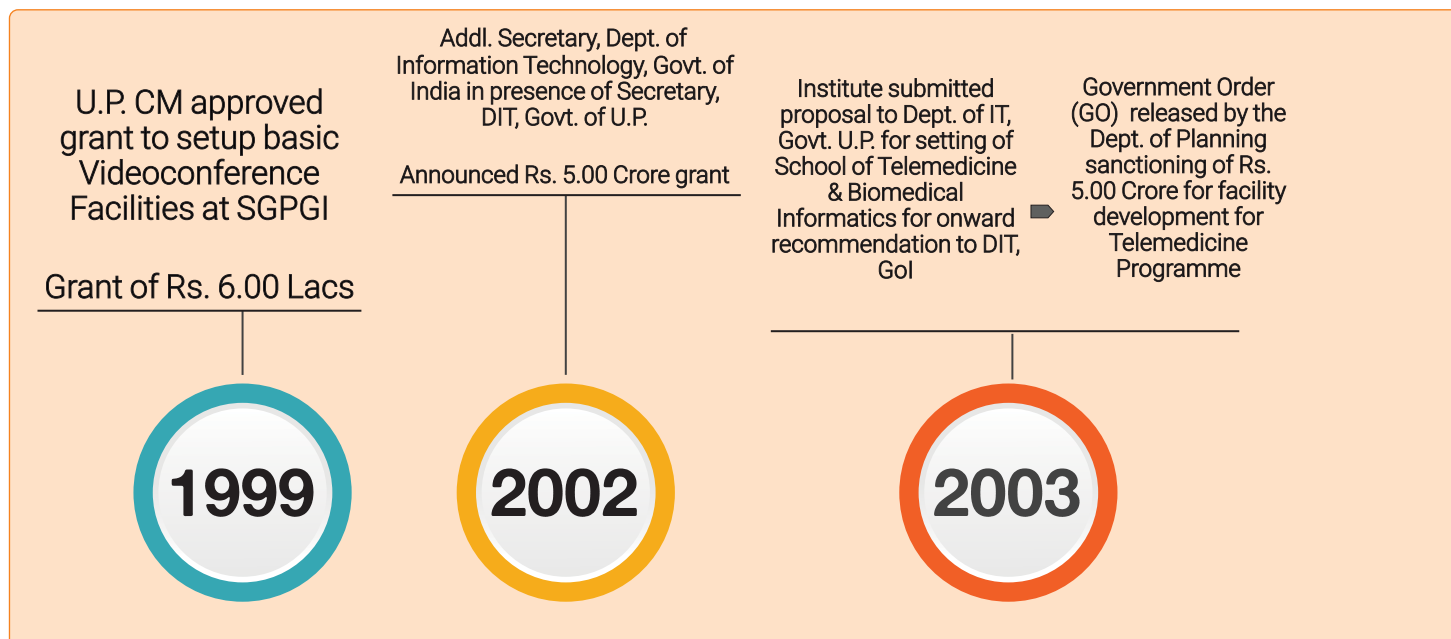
U.P. CM approved grant to setup basic Videoconference Facilities at SGPGI

Grant of Rs. 6.00 Lacs

1999

Addl. Secretary, Dept. of Information Technology, Govt. of India in presence of Secretary, DIT, Govt. of U.P.

Announced Rs. 5.00 Crore grant

2002

Institute submitted proposal to Dept. of IT, Govt. U.P. for setting of School of Telemedicine & Biomedical Informatics for onward recommendation to DIT, GoI

Government Order (GO) released by the Dept. of Planning sanctioning of Rs. 5.00 Crore for facility development for Telemedicine Programme

2003